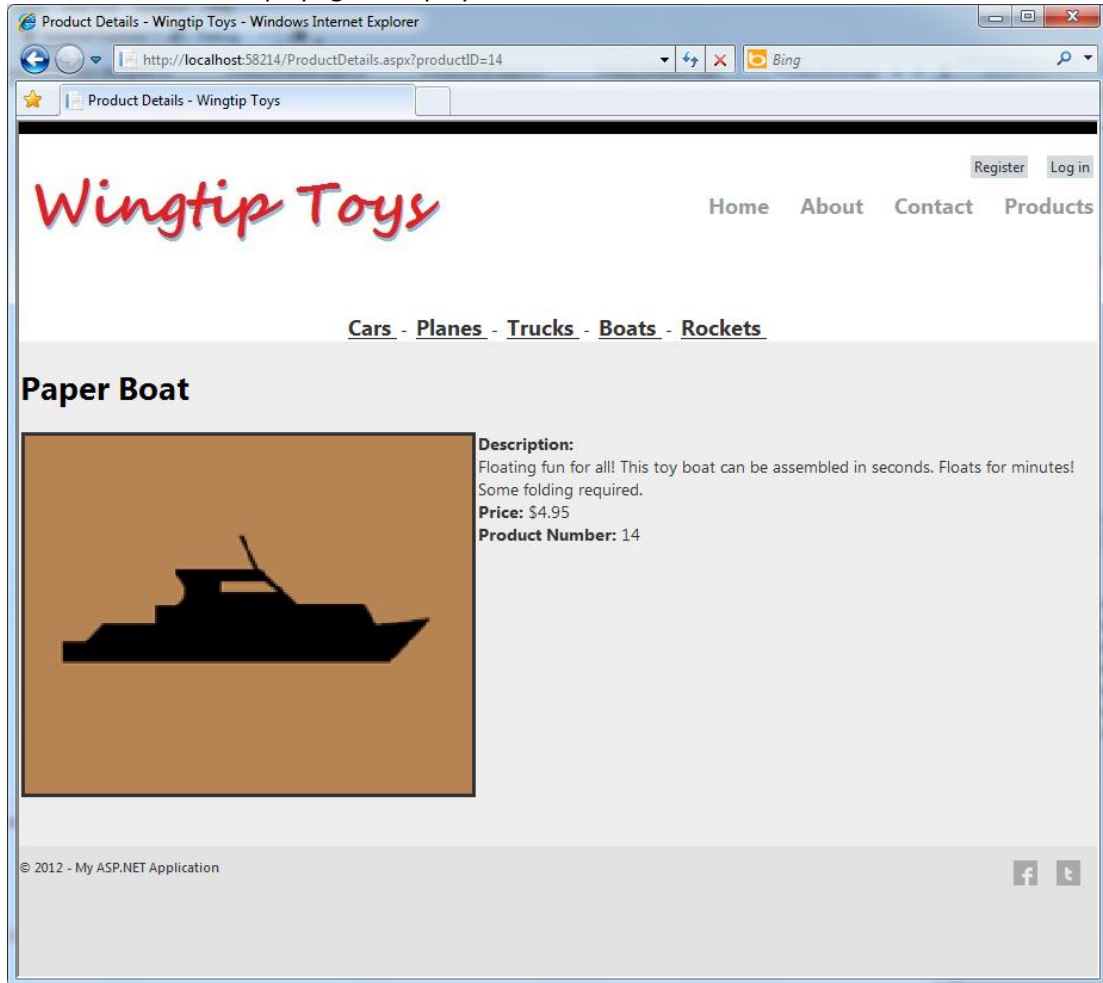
Product Details - Wingtip Toys - Windows Internet Explorer

http://localhost:58214/ProductDetails.aspx?productID=14

Bing

Product Details - Wingtip Toys

Register Log in

Wingtip Toys

Home About Contact Products

Cars - Planes - Trucks - Boats - Rockets

Paper Boat

**Description:**
Floating fun for all! This toy boat can be assembled in seconds. Floats for minutes! Some folding required.
**Price:** $4.95
**Product Number:** 14

© 2012 - My ASP.NET Application

f t